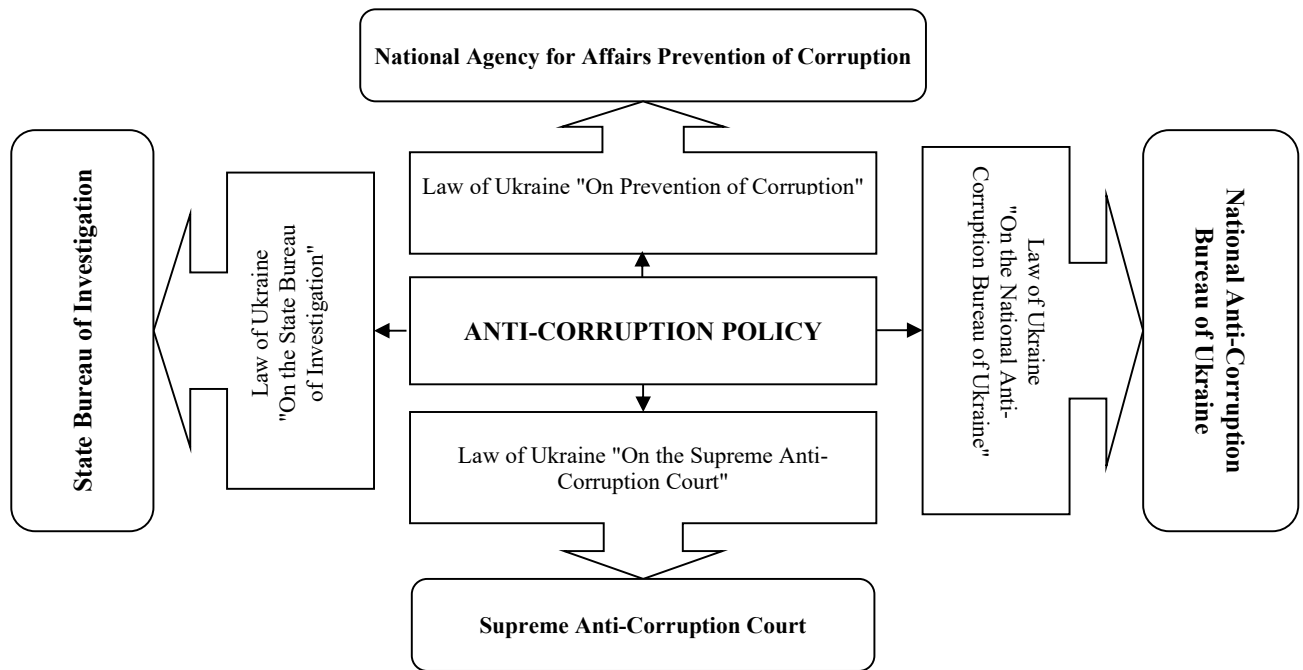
National Agency for Affairs Prevention of Corruption

State Bureau of Investigation

Law of Ukraine "On the State Bureau of Investigation"

Law of Ukraine "On Prevention of Corruption"

ANTI-CORRUPTION POLICY

Law of Ukraine "On the National Anti-Corruption Bureau of Ukraine"

National Anti-Corruption Bureau of Ukraine

Law of Ukraine "On the Supreme Anti-Corruption Court"

Supreme Anti-Corruption Court